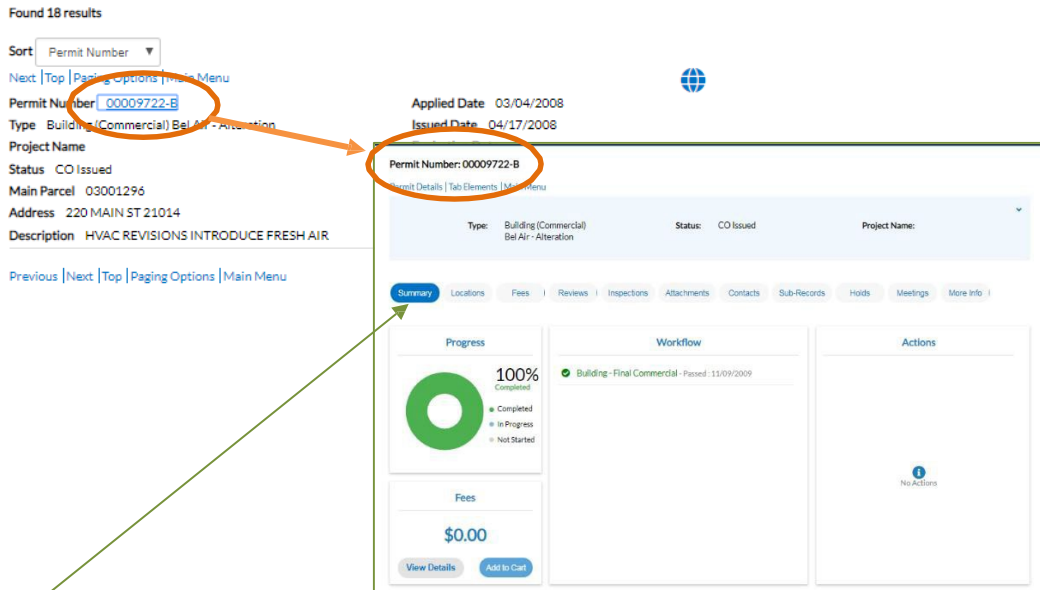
Found 18 results

Sort Permit Number ▼

Next | Top | Paging Options | Main Menu

Permit Number 00009722-B
Type Building (Commercial) Bel Air - Alteration
Project Name
Status CO Issued
Main Parcel 03001296
Address 220 MAIN ST 21014
Description HVAC REVISIONS INTRODUCE FRESH AIR

Applied Date 03/04/2008
Issued Date 04/17/2008

Previous | Next | Top | Paging Options | Main Menu

Permit Number: 00009722-B

Permit Details | Tab Elements | Main Menu

Type: Building (Commercial) Bel Air - Alteration
Status: CO Issued
Project Name:

Summary | Locations | Fees | Reviews | Inspections | Attachments | Contacts | Sub-Records | Holds | Meetings | More Info

Progress

100%
Completed

Completed
In Progress
Not Started

Workflow

Building - Final Commercial - Passed : 11/09/2009

Actions

No Actions

Fees

$0.00

View Details
Add to Cart